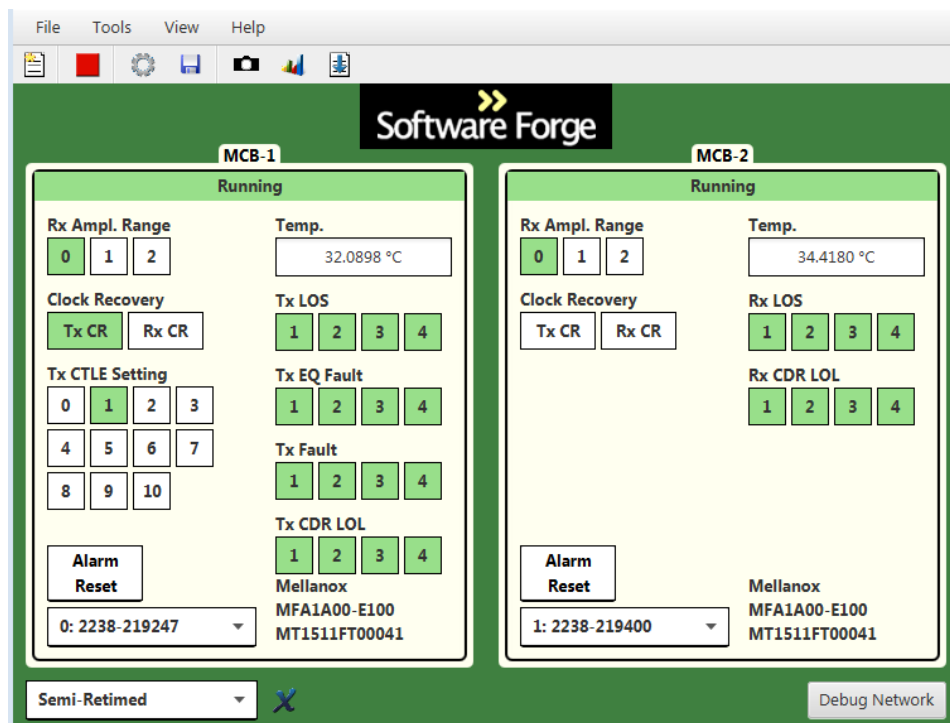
File Tools View Help

Software Forge

MCB-1

Running

Rx Ampl. Range
0 1 2

Clock Recovery
Tx CR Rx CR

Tx CTLE Setting
0 1 2 3
4 5 6 7
8 9 10

Alarm Reset

0: 2238-219247

Temp.
32.0898 °C

Tx LOS
1 2 3 4

Tx EQ Fault
1 2 3 4

Tx Fault
1 2 3 4

Tx CDR LOL
1 2 3 4

Mellanox
MFA1A00-E100
MT1511FT00041

MCB-2

Running

Rx Ampl. Range
0 1 2

Clock Recovery
Tx CR Rx CR

Alarm Reset

1: 2238-219400

Temp.
34.4180 °C

Rx LOS
1 2 3 4

Rx CDR LOL
1 2 3 4

Mellanox
MFA1A00-E100
MT1511FT00041

Semi-Retimed

Debug Network